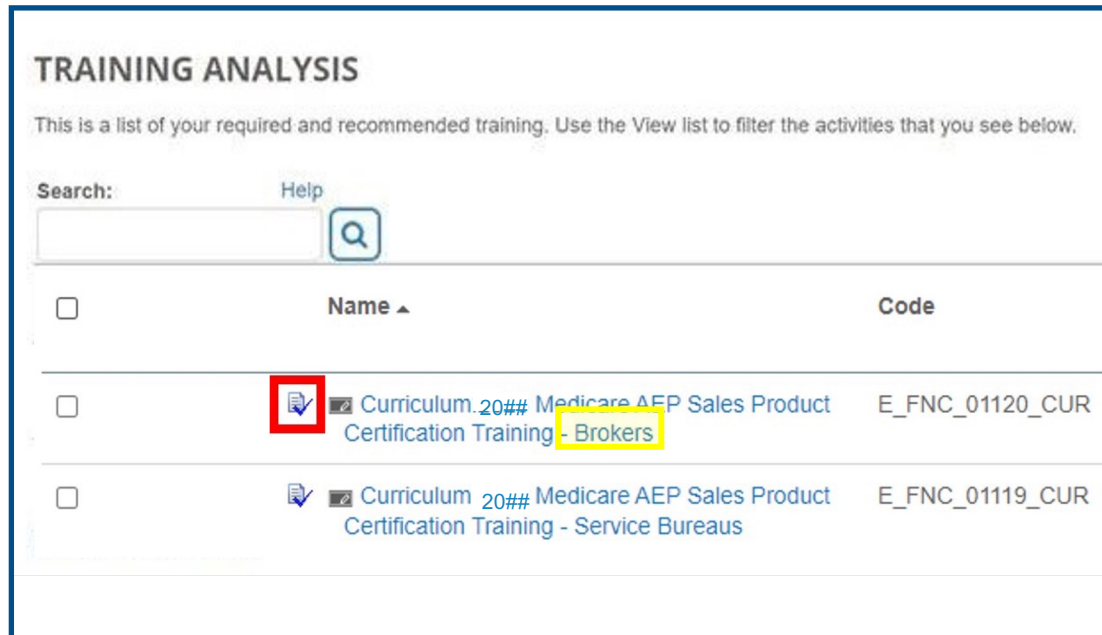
TRAINING ANALYSIS

This is a list of your required and recommended training. Use the View list to filter the activities that you see below.

Search: Help

| | Name ▲ | Code |
|---|---|---|
| ☐ | Curriculum 20## Medicare AEP Sales Product Certification Training - Brokers | E_FNC_01120_CUR |
| ☐ | Curriculum 20## Medicare AEP Sales Product Certification Training - Service Bureaus | E_FNC_01119_CUR |